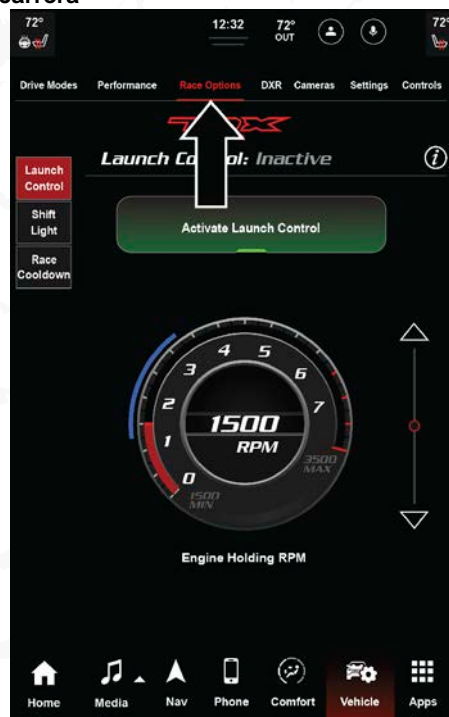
carrera

72°

12:32

72° OUT

72°

Drive Modes Performance Race Options DXR Cameras Settings Controls

TRX

Launch Co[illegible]l: Inactive

Launch Control

Shift Light

Race Cooldown

Activate Launch Control

4 5
3 6
2 7
1
0

1500 RPM

3500 MAX

1500 MIN

Engine Holding RPM

Home Media Nav Phone Comfort Vehicle Apps